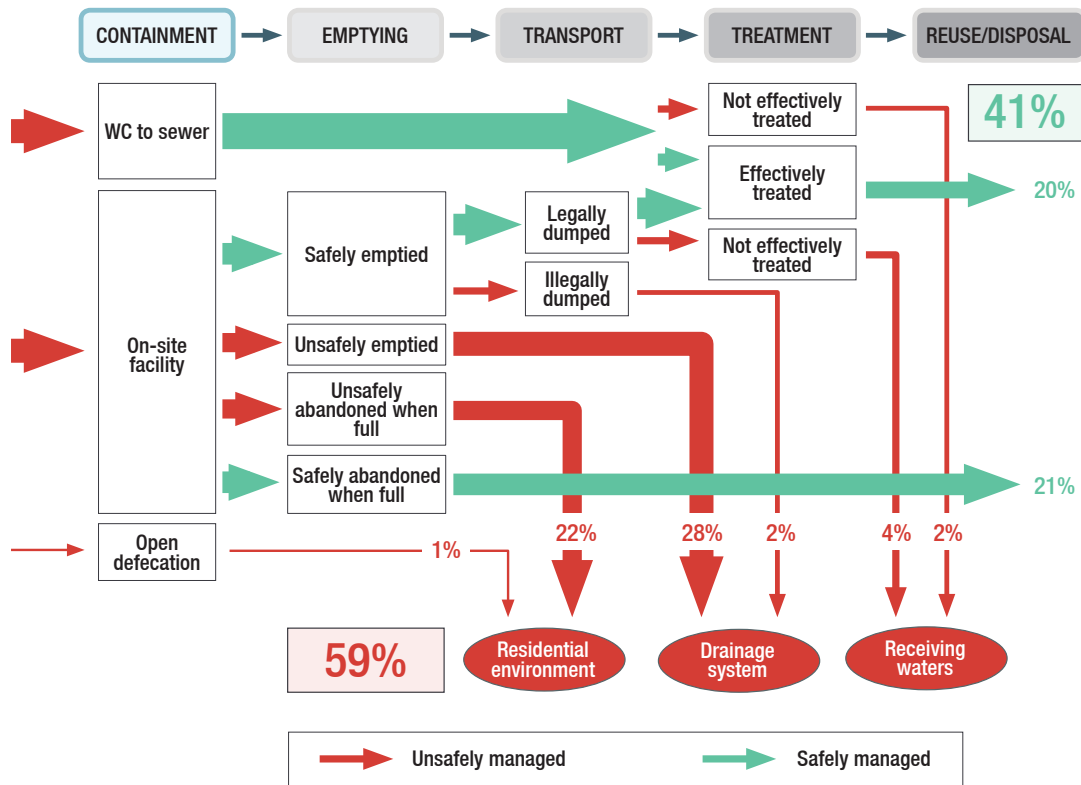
CONTAINMENT EMPTYING TRANSPORT TREATMENT REUSE/DISPOSAL

WC to sewer

Not effectively treated

41%

Effectively treated

20%

On-site facility

Safely emptied

Legally dumped

Not effectively treated

Illegally dumped

Unsafely emptied

Unsafely abandoned when full

Safely abandoned when full

21%

Open defecation

1%

22%

28%

2%

4%

2%

59%

Residential environment

Drainage system

Receiving waters

Unsafely managed

Safely managed